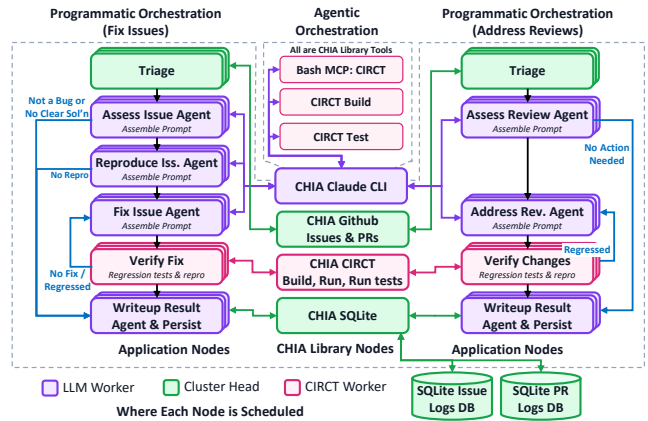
Programmatic Orchestration (Fix Issues)

Agentic Orchestration

Programmatic Orchestration (Address Reviews)

All are CHIA Library Tools

Bash MCP: CIRCT

CIRCT Build

CIRCT Test

Triage

Not a Bug or No Clear Sol'n

Assess Issue Agent
Assemble Prompt

No Repro

Reproduce Iss. Agent
Assemble Prompt

Fix Issue Agent
Assemble Prompt

No Fix / Regressed

Verify Fix
Regression tests & repro

Writeup Result Agent & Persist

CHIA Claude CLI

CHIA Github Issues & PRs

CHIA CIRCT Build, Run, Run tests

CHIA SQLite

Triage

Assess Review Agent
Assemble Prompt

No Action Needed

Address Rev. Agent
Assemble Prompt

Regressed

Verify Changes
Regression tests & repro

Writeup Result Agent & Persist

Application Nodes

CHIA Library Nodes

Application Nodes

LLM Worker

Cluster Head

CIRCT Worker

Where Each Node is Scheduled

SQLite Issue Logs DB

SQLite PR Logs DB